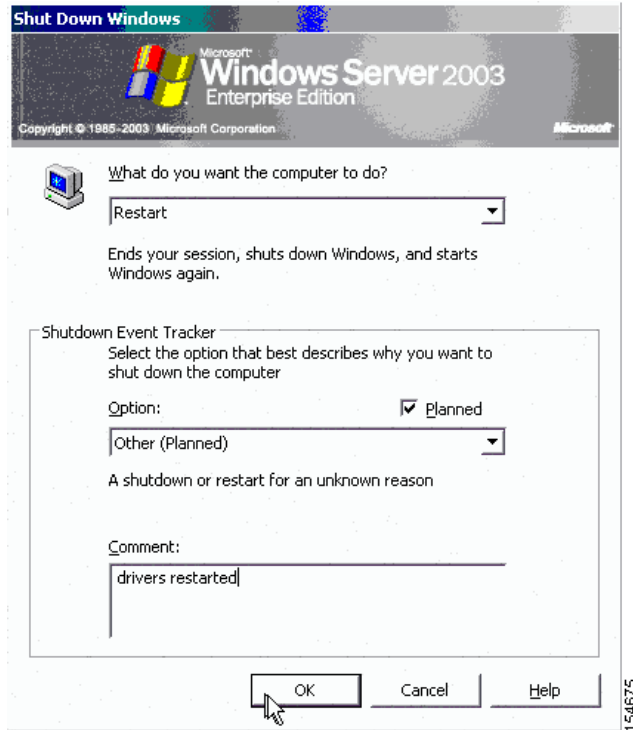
Shut Down Windows

Microsoft Windows Server 2003 Enterprise Edition

Copyright © 1985-2003 Microsoft Corporation

Microsoft

What do you want the computer to do?

Restart

Ends your session, shuts down Windows, and starts Windows again.

Shutdown Event Tracker

Select the option that best describes why you want to shut down the computer

Option:

Planned

Other (Planned)

A shutdown or restart for an unknown reason

Comment:

drivers restarted

OK

Cancel

Help

154675